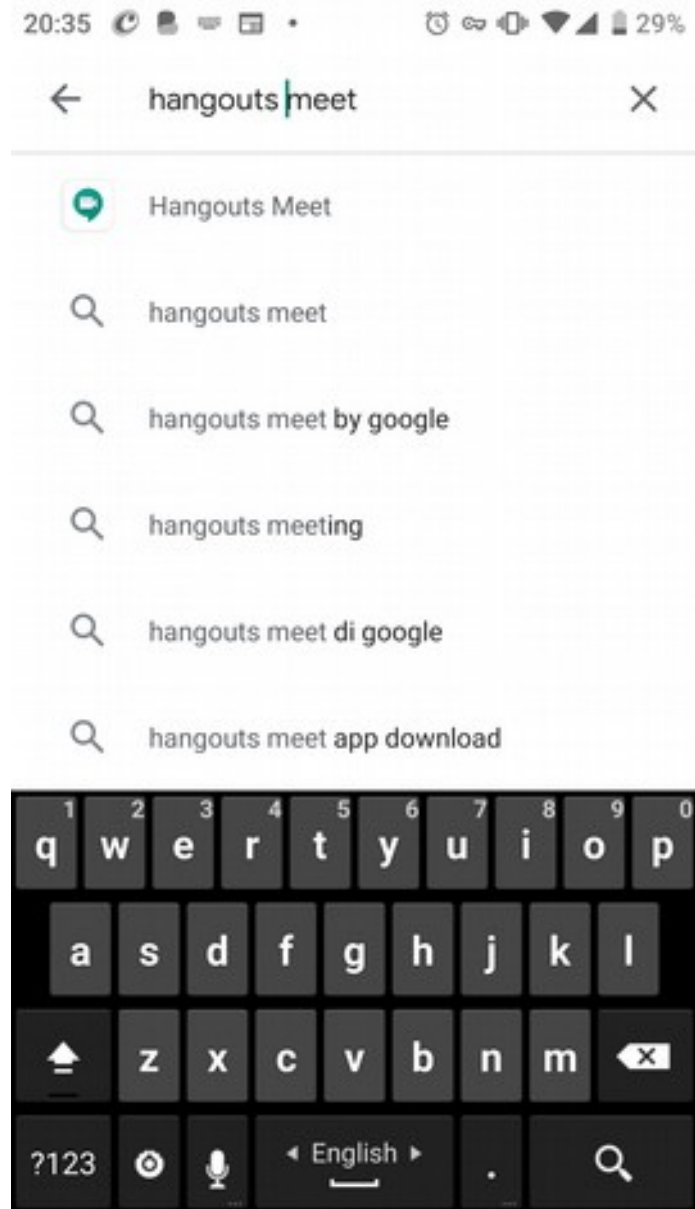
20:35 29%

hangouts meet

Hangouts Meet

hangouts meet

hangouts meet by google

hangouts meeting

hangouts meet di google

hangouts meet app download

1 2 3 4 5 6 7 8 9 0
q w e r t y u i o p
a s d f g h j k l
z x c v b n m
?123 English .